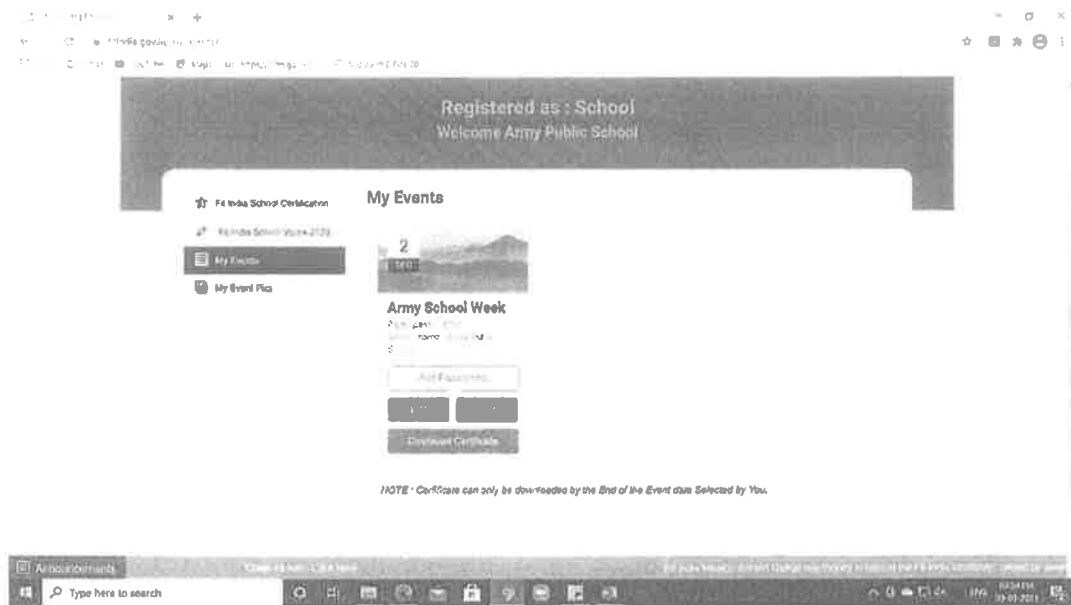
Registered as : School
Welcome Army Public School

Fit India School Certification
Fit India School Week 2020
My Events
My Event Pics

My Events

2
SEP

Army School Week
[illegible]

Add Participant
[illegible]
Download Certificate

NOTE : Certificate can only be downloaded by the End of the Event date Selected by You.

Announcements
Type here to search
ENG